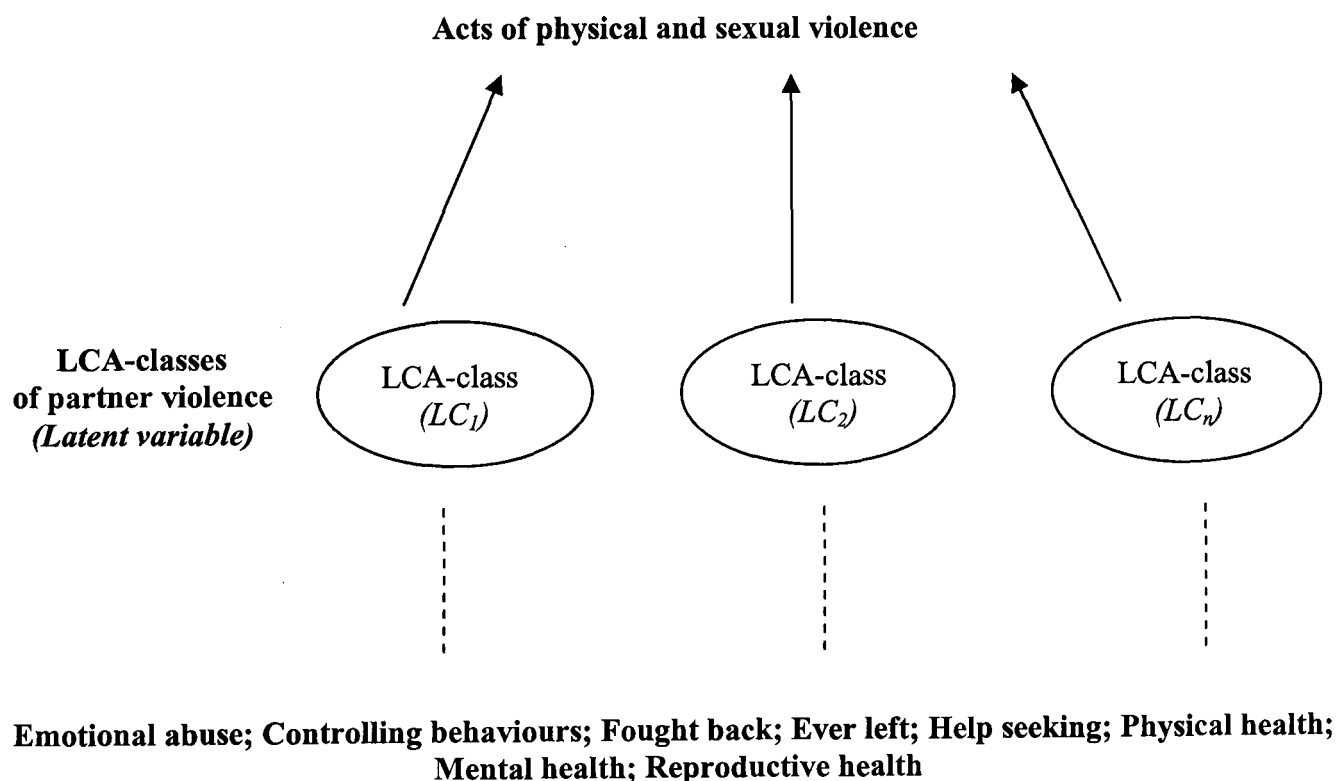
Acts of physical and sexual violence

LCA-classes of partner violence (Latent variable)

LCA-class ($LC_1$)

LCA-class ($LC_2$)

LCA-class ($LC_n$)

Emotional abuse; Controlling behaviours; Fought back; Ever left; Help seeking; Physical health; Mental health; Reproductive health